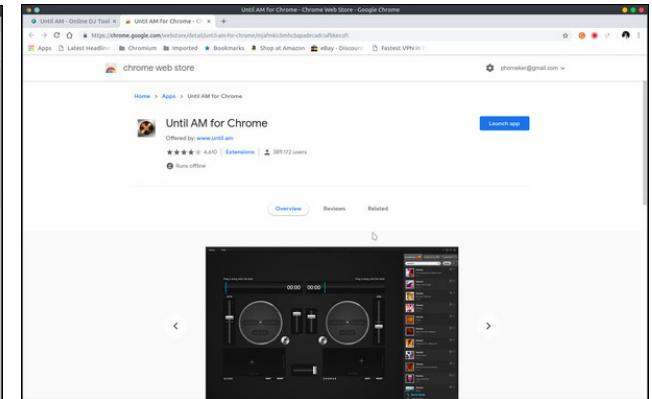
Until AM for Chrome - Chrome Web Store - Google Chrome

Until AM - Online DJ Tool ×
Until AM for Chrome - C ×
+

https://chrome.google.com/webstore/detail/until-am-for-chrome/mjafmkiobmhcbpadecadcafbkecofi

Apps
Latest Headlin
Chromium
Imported
Bookmarks
Shop at Amazon
eBay - Discoun
Fastest VPN in

chrome web store

phomeker@gmail.com

Home > Apps > Until AM for Chrome

Until AM for Chrome

Offered by: www.until.am

4,610
Extensions
389,172 users

Runs offline

Launch app

Overview
Reviews
Related

00:00
00:00